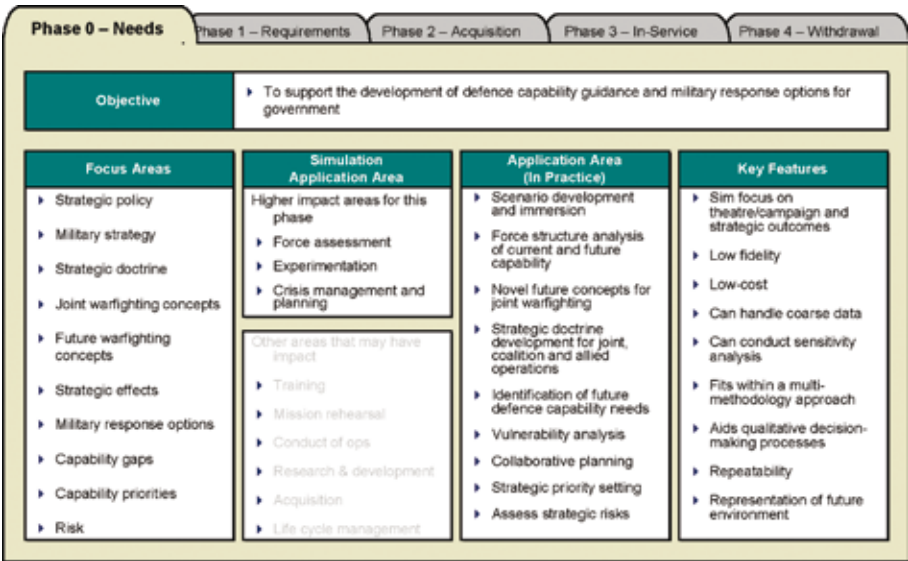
Phase 0 – Needs | Phase 1 – Requirements | Phase 2 – Acquisition | Phase 3 – In-Service | Phase 4 – Withdrawal

Objective
- To support the development of defence capability guidance and military response options for government

Focus Areas
- Strategic policy
- Military strategy
- Strategic doctrine
- Joint warfighting concepts
- Future warfighting concepts
- Strategic effects
- Military response options
- Capability gaps
- Capability priorities
- Risk

Simulation Application Area
Higher impact areas for this phase
- Force assessment
- Experimentation
- Crisis management and planning

Other areas that may have impact
- Training
- Mission rehearsal
- Conduct of ops
- Research & development
- Acquisition
- Life cycle management

Application Area (In Practice)
- Scenario development and immersion
- Force structure analysis of current and future capability
- Novel future concepts for joint warfighting
- Strategic doctrine development for joint, coalition and allied operations
- Identification of future defence capability needs
- Vulnerability analysis
- Collaborative planning
- Strategic priority setting
- Assess strategic risks

Key Features
- Sim focus on theatre/campaign and strategic outcomes
- Low fidelity
- Low-cost
- Can handle coarse data
- Can conduct sensitivity analysis
- Fits within a multi-methodology approach
- Aids qualitative decision-making processes
- Repeatability
- Representation of future environment